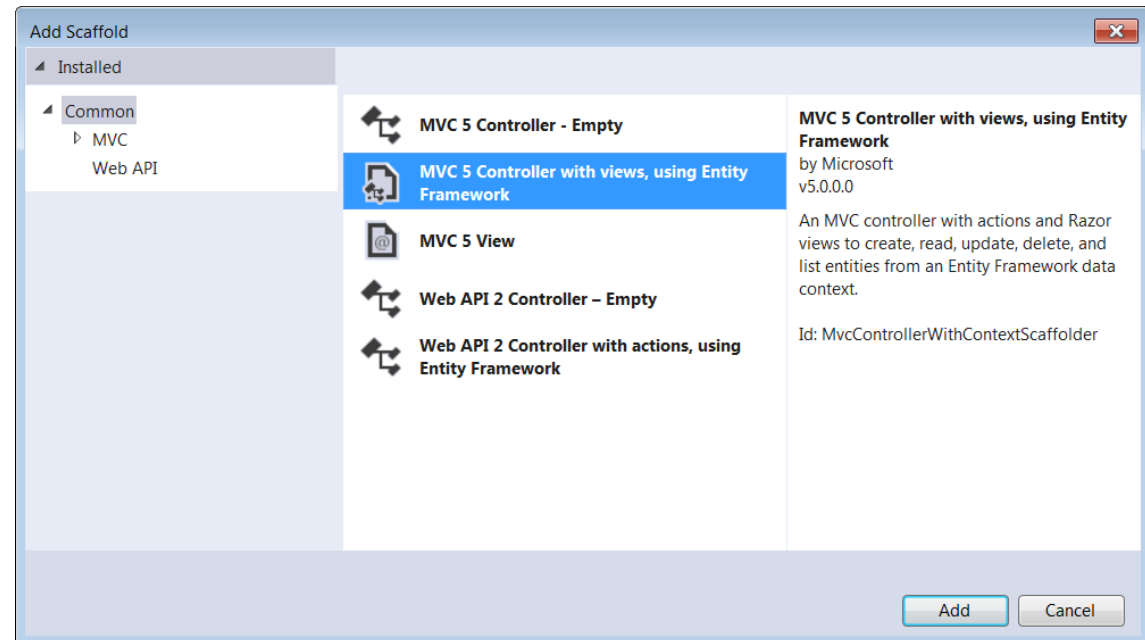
Add Scaffold

Installed

Common
MVC
Web API

MVC 5 Controller - Empty

MVC 5 Controller with views, using Entity Framework

MVC 5 View

Web API 2 Controller – Empty

Web API 2 Controller with actions, using Entity Framework

MVC 5 Controller with views, using Entity Framework
by Microsoft
v5.0.0.0

An MVC controller with actions and Razor views to create, read, update, delete, and list entities from an Entity Framework data context.

Id: MvcControllerWithContextScaffolder

Add
Cancel